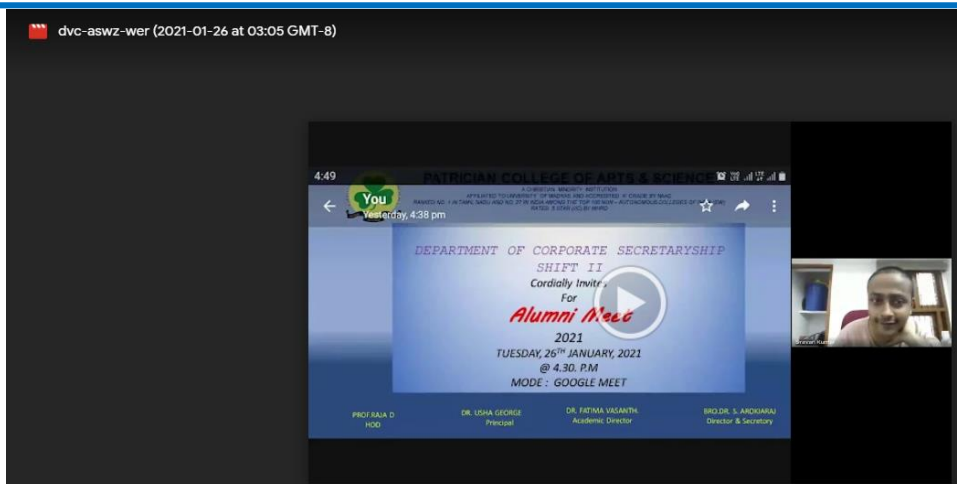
dvc-aswz-wer (2021-01-26 at 03:05 GMT-8)

4:49

PATRICIAN COLLEGE OF ARTS & SCIENCE

A CHRISTIAN MINORITY INSTITUTION

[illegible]

You
Yesterday, 4:38 pm

DEPARTMENT OF CORPORATE SECRETARYSHIP
SHIFT II
Cordially Invite
For
Alumni Meet
2021
TUESDAY, $26^{TH}$ JANUARY, 2021
@ 4.30. P.M
MODE : GOOGLE MEET

PROF.RAJA D
HOD

DR. USHA GEORGE
Principal

DR. FATIMA VASANTH.
Academic Director

BRO.DR. S. AROKIARAJ
Director & Secretary

Sreeram Kumar